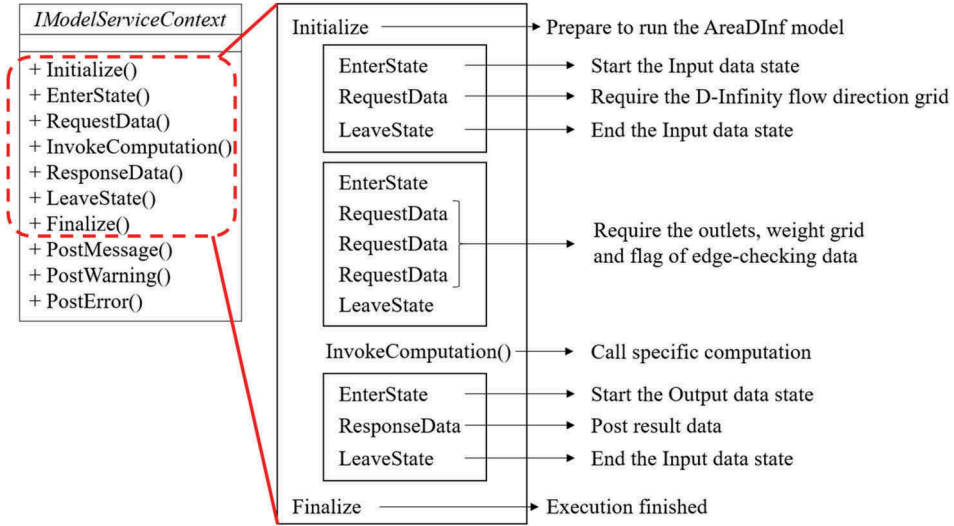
IModelServiceContext

+ Initialize()
+ EnterState()
+ RequestData()
+ InvokeComputation()
+ ResponseData()
+ LeaveState()
+ Finalize()
+ PostMessage()
+ PostWarning()
+ PostError()

Initialize → Prepare to run the AreaDInf model

EnterState → Start the Input data state
RequestData → Require the D-Infinity flow direction grid
LeaveState → End the Input data state

EnterState
RequestData
RequestData
RequestData
LeaveState
→ Require the outlets, weight grid and flag of edge-checking data

InvokeComputation() → Call specific computation

EnterState → Start the Output data state
ResponseData → Post result data
LeaveState → End the Input data state

Finalize → Execution finished